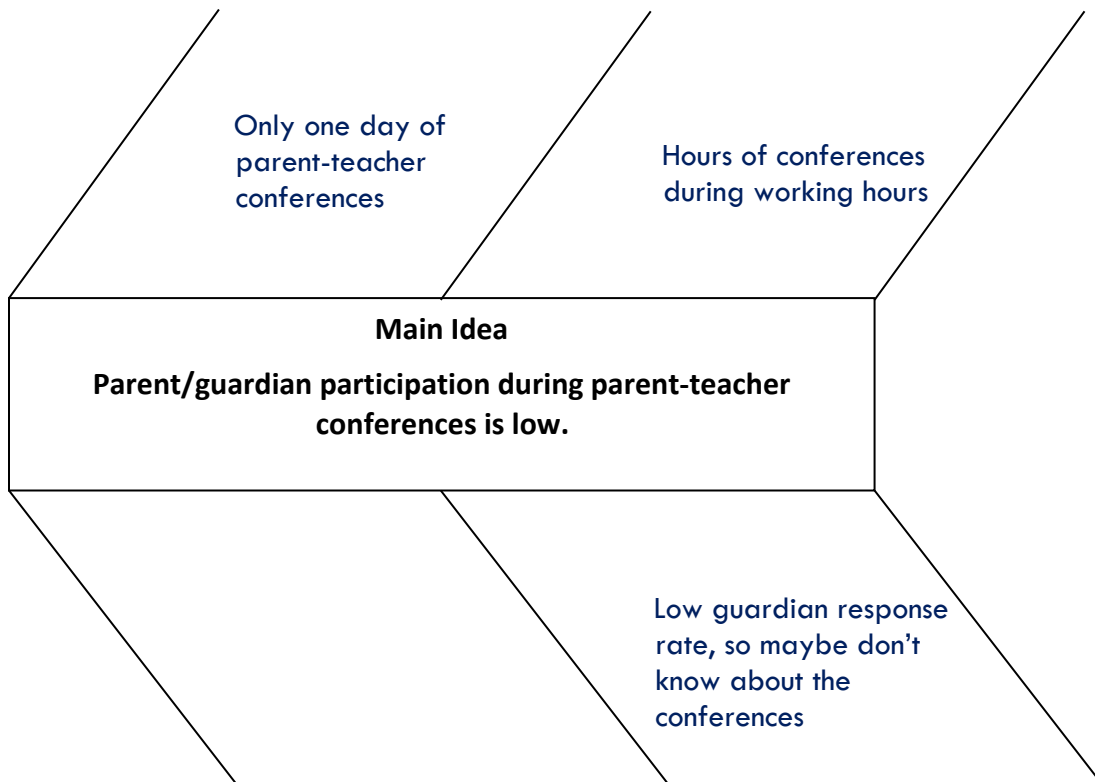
Only one day of parent-teacher conferences

Hours of conferences during working hours

Main Idea

Parent/guardian participation during parent-teacher conferences is low.

Low guardian response rate, so maybe don’t know about the conferences